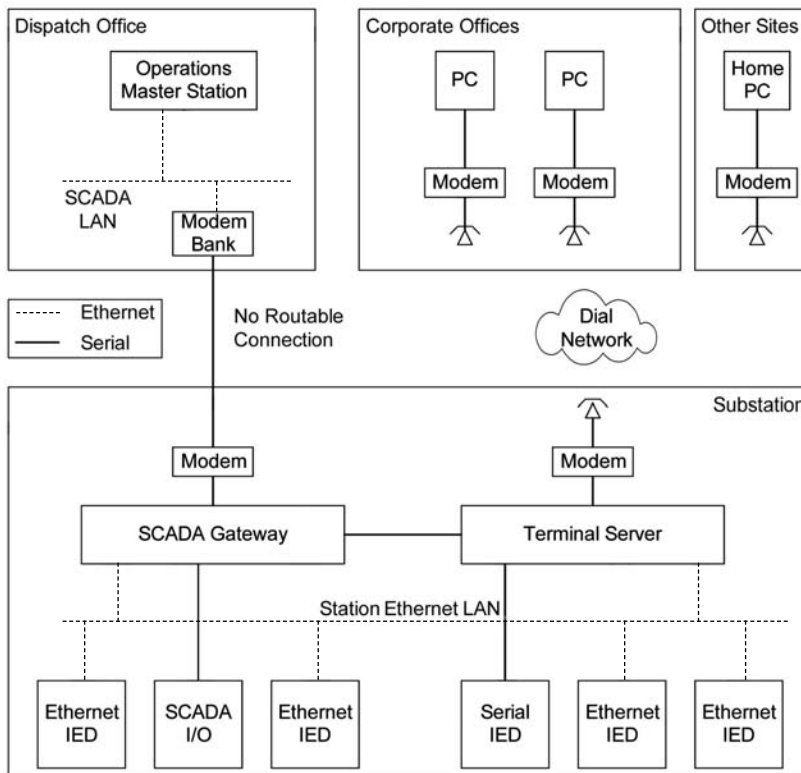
Dispatch Office

Operations Master Station

SCADA LAN

Modem Bank

Corporate Offices

PC

PC

Modem

Modem

Other Sites

Home PC

Modem

Ethernet

Serial

No Routable Connection

Dial Network

Substation

Modem

Modem

SCADA Gateway

Terminal Server

Station Ethernet LAN

Ethernet IED

SCADA I/O

Ethernet IED

Serial IED

Ethernet IED

Ethernet IED